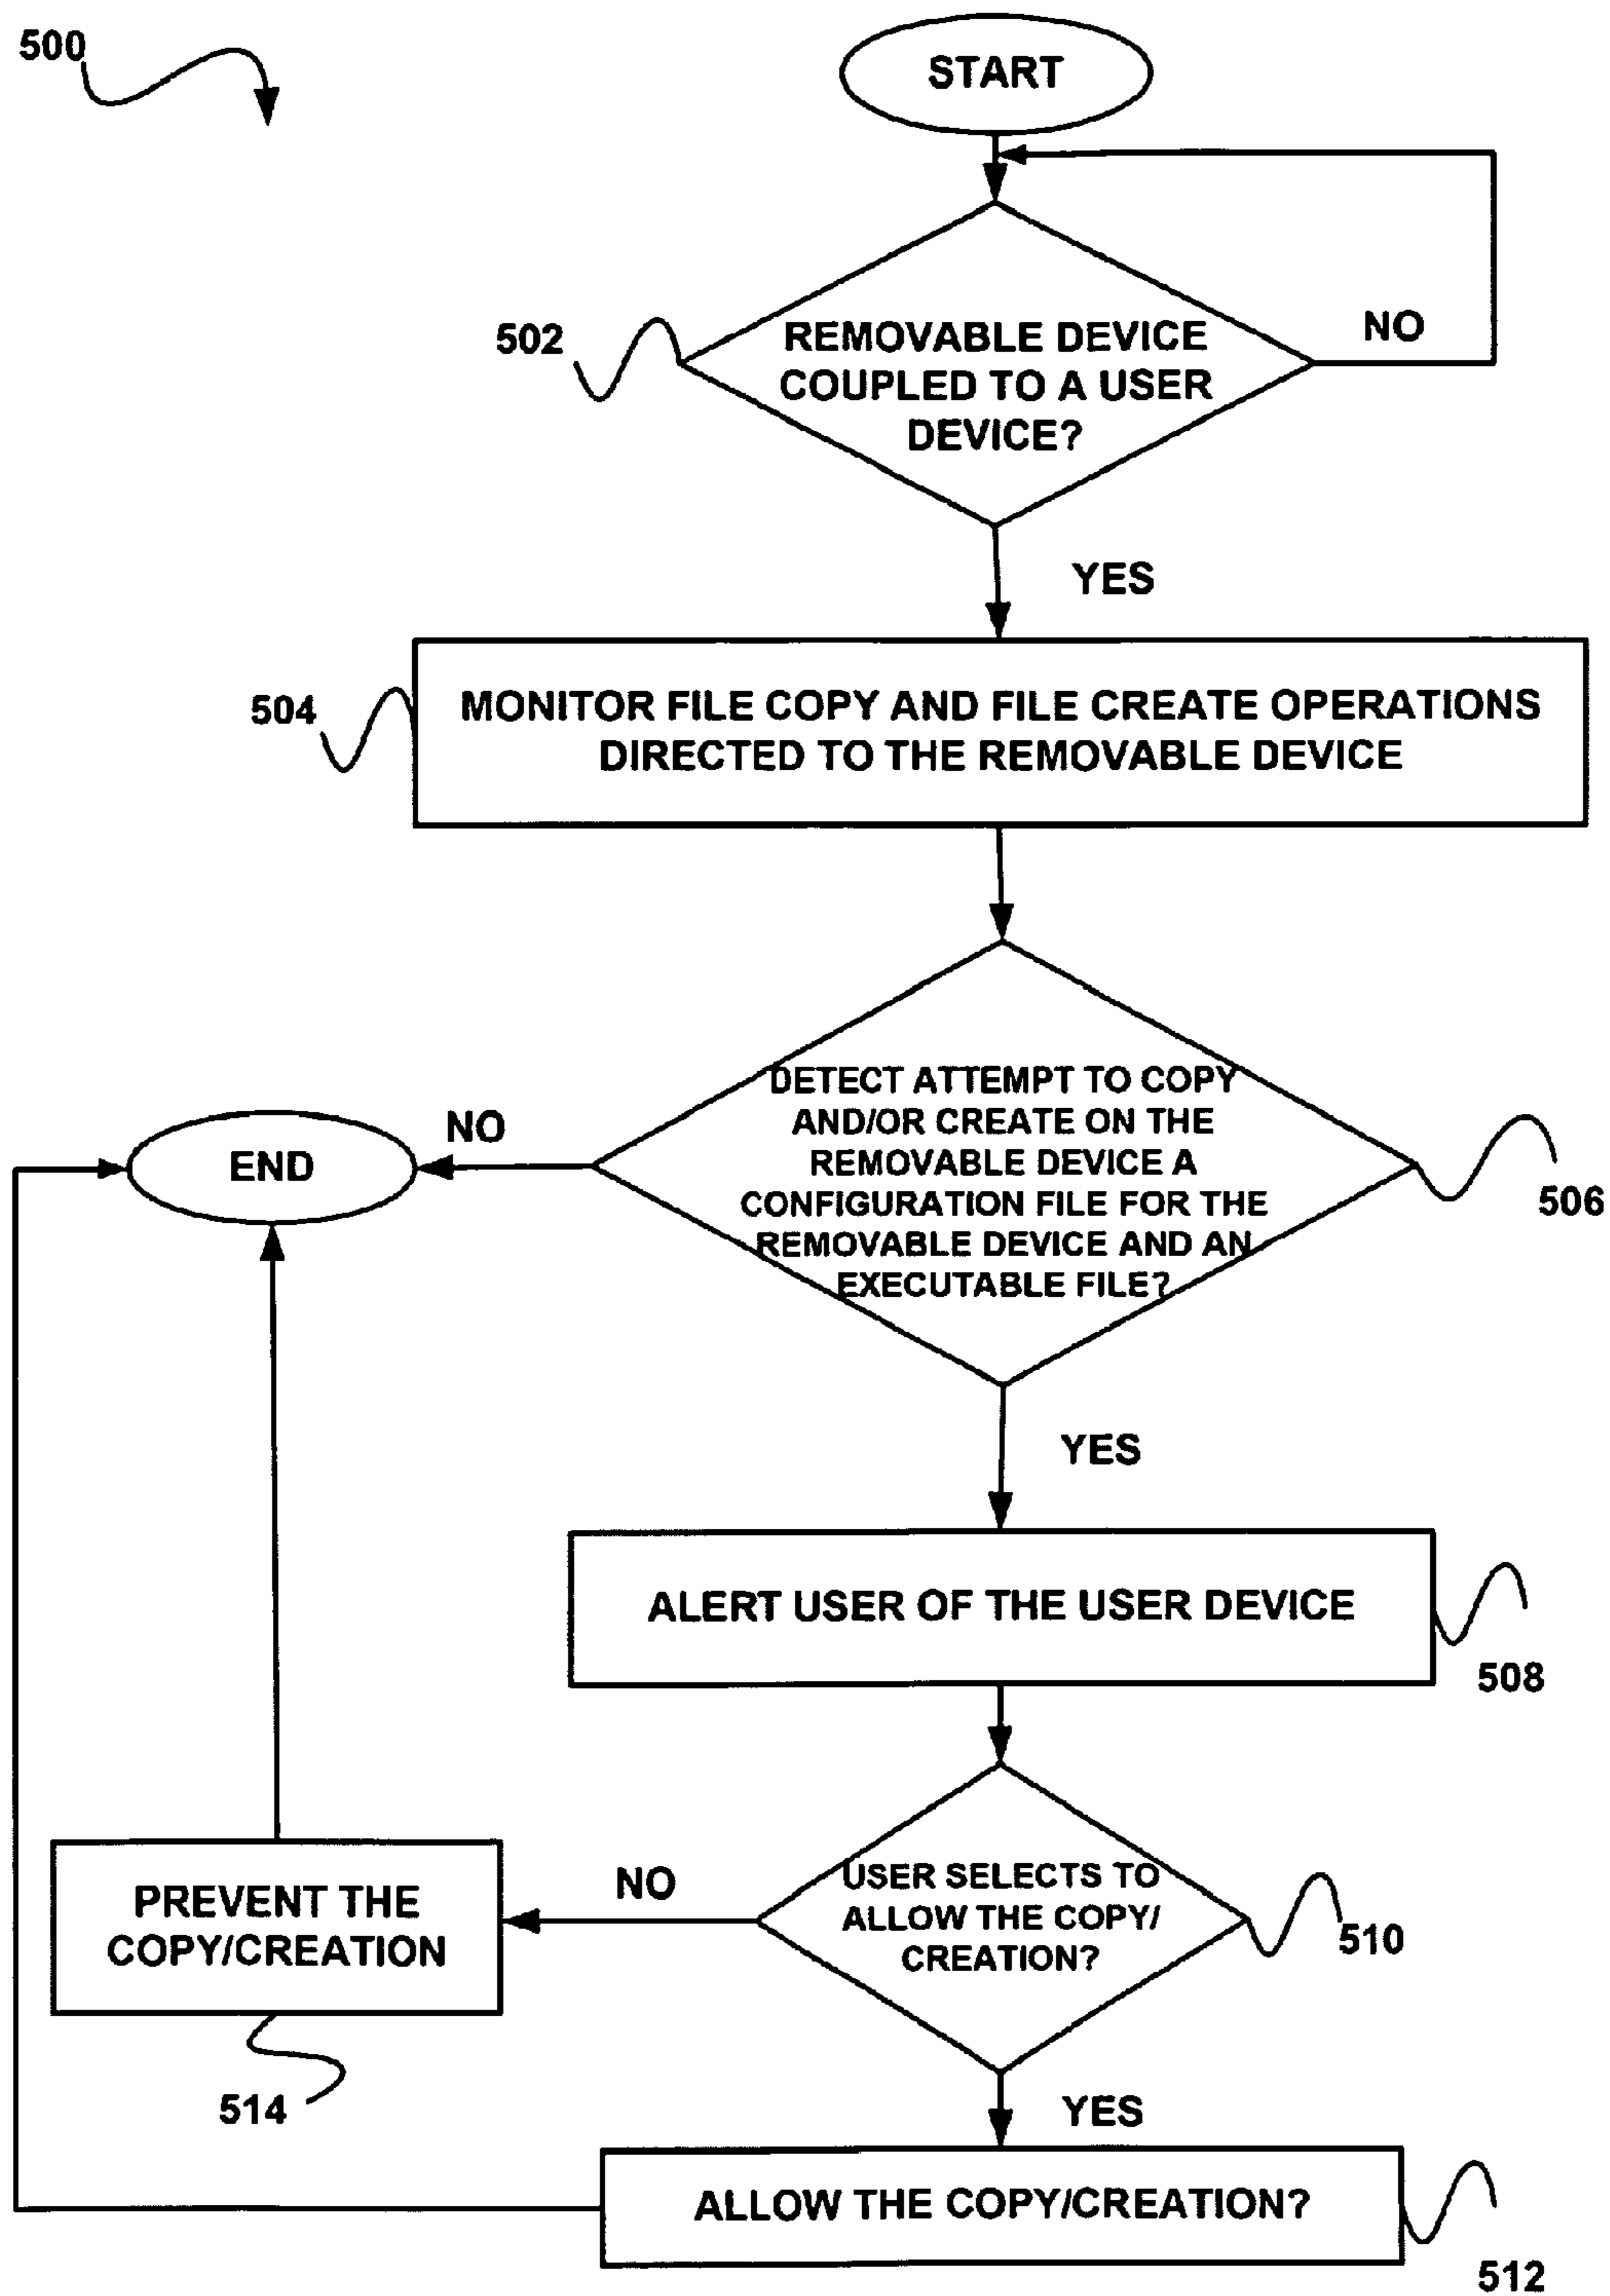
500

START

502

REMOVABLE DEVICE COUPLED TO A USER DEVICE?

NO

YES

504

MONITOR FILE COPY AND FILE CREATE OPERATIONS DIRECTED TO THE REMOVABLE DEVICE

END

NO

DETECT ATTEMPT TO COPY AND/OR CREATE ON THE REMOVABLE DEVICE A CONFIGURATION FILE FOR THE REMOVABLE DEVICE AND AN EXECUTABLE FILE?

506

YES

ALERT USER OF THE USER DEVICE

508

PREVENT THE COPY/CREATION

NO

USER SELECTS TO ALLOW THE COPY/ CREATION?

510

514

YES

ALLOW THE COPY/CREATION?

512